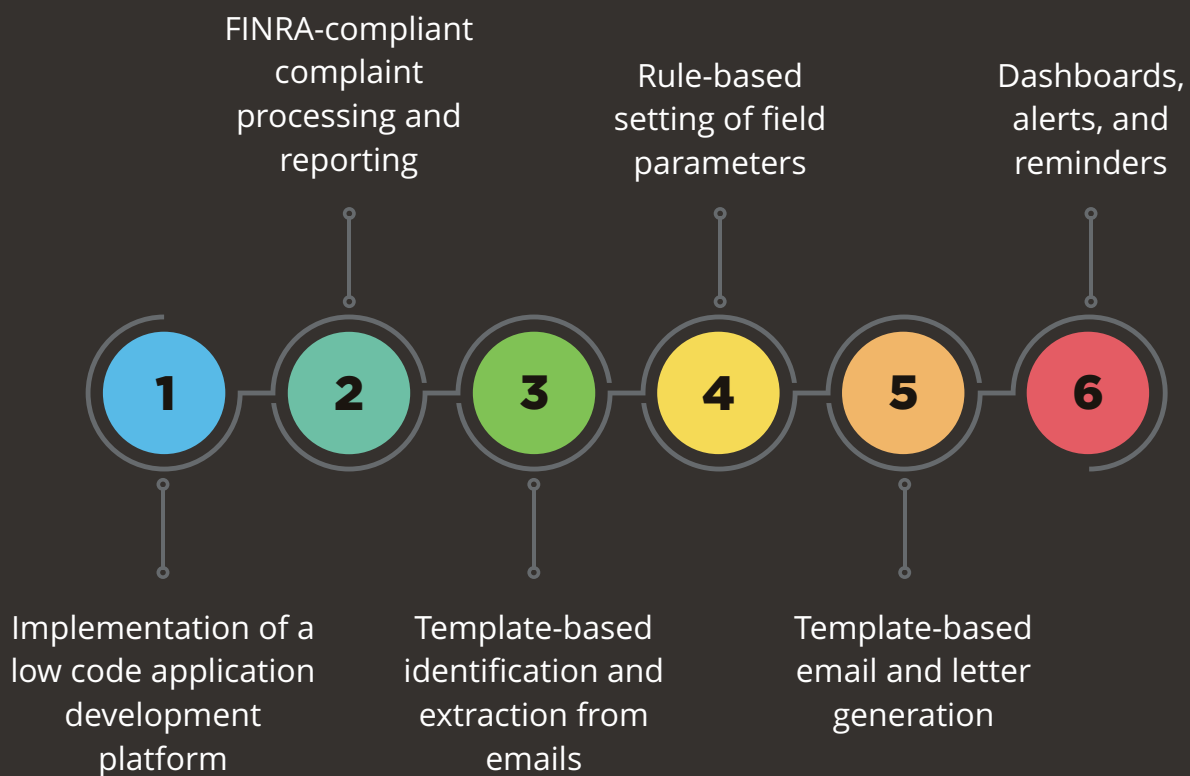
FINRA-compliant complaint processing and reporting

Rule-based setting of field parameters

Dashboards, alerts, and reminders

1

2

3

4

5

6

Implementation of a low code application development platform

Template-based identification and extraction from emails

Template-based email and letter generation